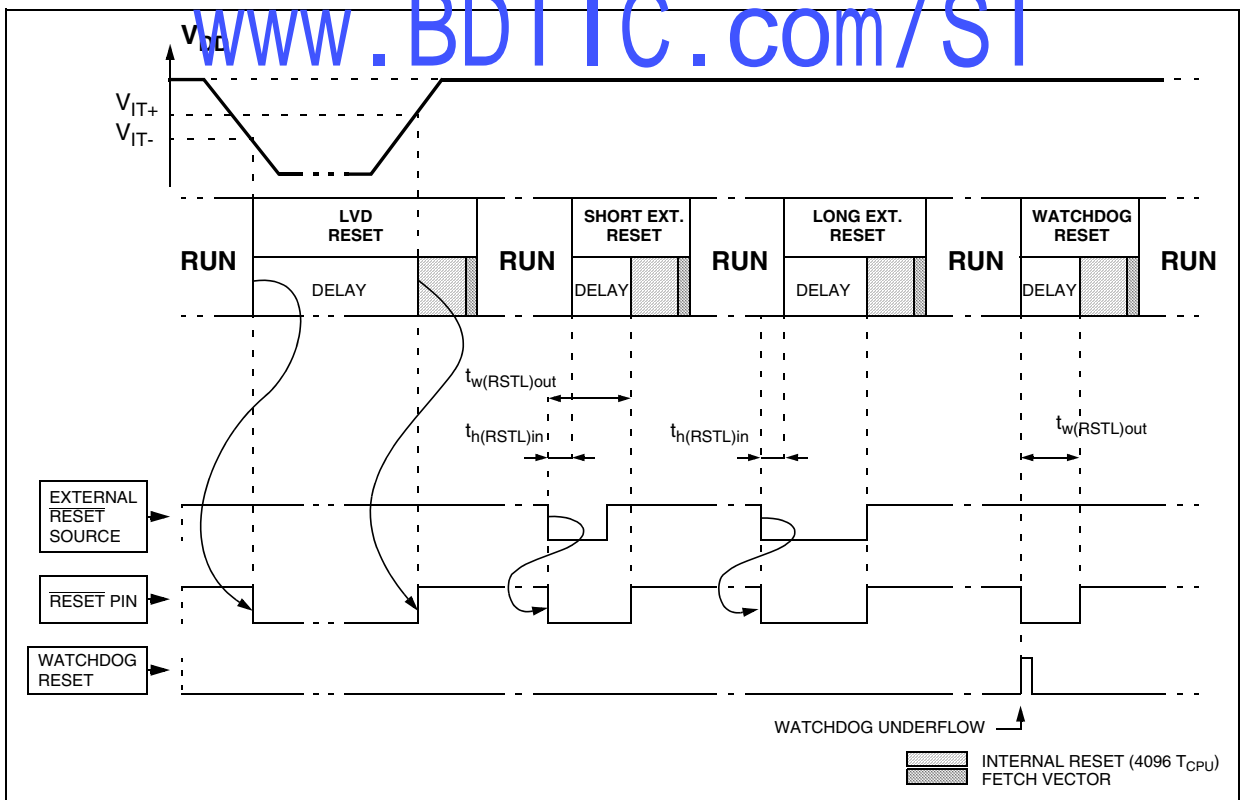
www.BDTIC.com/ST

$V_{DD}$

$V_{IT+}$

$V_{IT-}$

RUN

LVD RESET

DELAY

RUN

SHORT EXT. RESET

DELAY

RUN

LONG EXT. RESET

DELAY

RUN

WATCHDOG RESET

DELAY

RUN

$t_{w(RSTL)out}$

$t_{h(RSTL)in}$

$t_{h(RSTL)in}$

$t_{w(RSTL)out}$

EXTERNAL $\overline{RESET}$ SOURCE

$\overline{RESET}$ PIN

WATCHDOG RESET

WATCHDOG UNDERFLOW

INTERNAL RESET (4096 $T_{CPU}$)

FETCH VECTOR